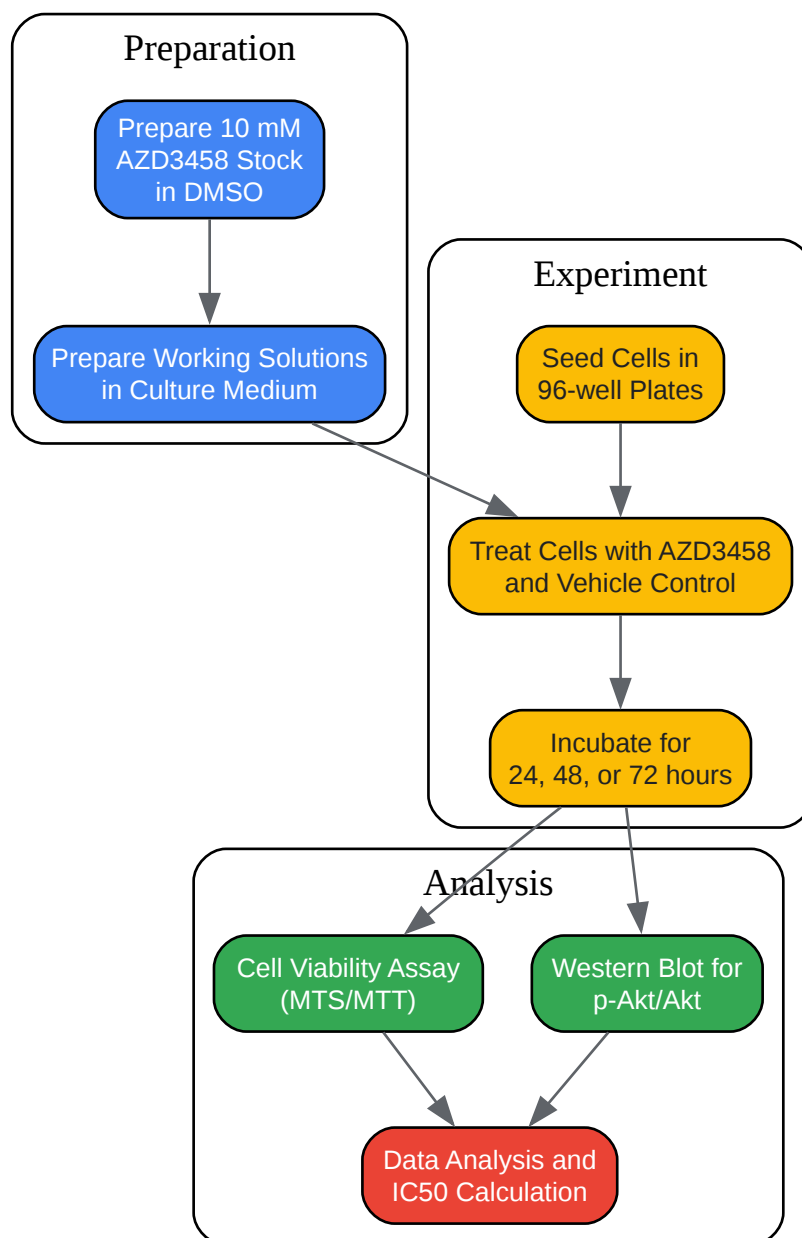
Preparation

Prepare 10 mM AZD3458 Stock in DMSO

Prepare Working Solutions in Culture Medium

Experiment

Seed Cells in 96-well Plates

Treat Cells with AZD3458 and Vehicle Control

Incubate for 24, 48, or 72 hours

Analysis

Cell Viability Assay (MTS/MTT)

Western Blot for p-Akt/Akt

Data Analysis and IC50 Calculation